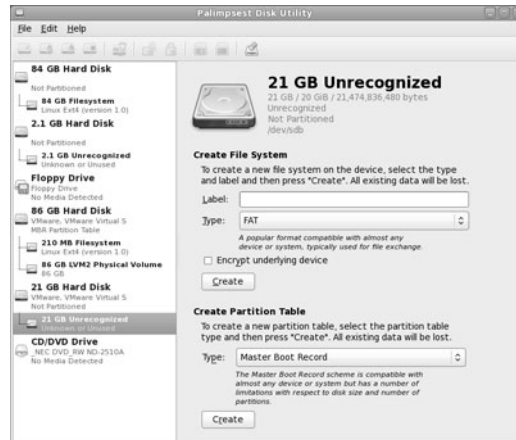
Palimpsest Disk Utility

File Edit Help

84 GB Hard Disk
Not Partitioned
84 GB Filesystem
Linux Ext4 (version 1.0)
2.1 GB Hard Disk
Not Partitioned
2.1 GB Unrecognized
Unknown or Unused
Floppy Drive
Floppy Drive
No Media Detected
86 GB Hard Disk
VMware, VMware Virtual S
MBR Partition Table
210 MB Filesystem
Linux Ext4 (version 1.0)
86 GB LVM2 Physical Volume
86 GB
21 GB Hard Disk
VMware, VMware Virtual S
Not Partitioned
21 GB Unrecognized
Unknown or Unused
CD/DVD Drive
_NEC DVD_RW ND-2510A
No Media Detected

21 GB Unrecognized
21 GB / 20 GB / 21,474,836,480 bytes
Unrecognized
Not Partitioned
/dev/sdb

Create File System
To create a new file system on the device, select the type and label and then press "Create". All existing data will be lost.
Label:
Type: FAT
A popular format compatible with almost any device or system, typically used for file exchange.
Encrypt underlying device
Create

Create Partition Table
To create a new partition table, select the partition table type and then press "Create". All existing data will be lost.
Type: Master Boot Record
The Master Boot Record scheme is compatible with almost any device or system but has a number of limitations with respect to disk size and number of partitions.
Create